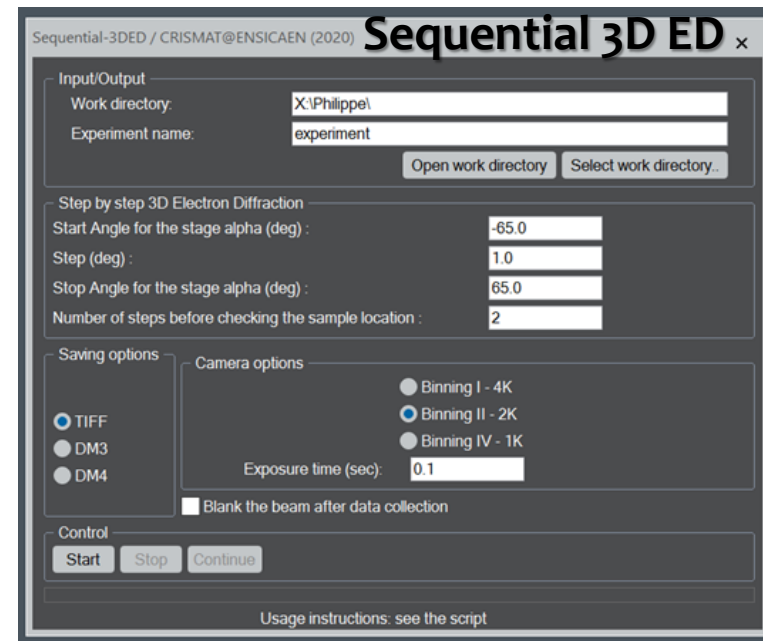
Sequential-3DED / CRISMAT@ENSICAEN (2020) Sequential 3D ED ×

Input/Output
Work directory: X:\Philippe\
Experiment name: experiment
Open work directory | Select work directory..

Step by step 3D Electron Diffraction
Start Angle for the stage alpha (deg) : -65.0
Step (deg) : 1.0
Stop Angle for the stage alpha (deg) : 65.0
Number of steps before checking the sample location : 2

Saving options
TIFF
DM3
DM4

Camera options
Binning I - 4K
Binning II - 2K
Binning IV - 1K
Exposure time (sec): 0.1

Blank the beam after data collection

Control
Start | Stop | Continue

Usage instructions: see the script